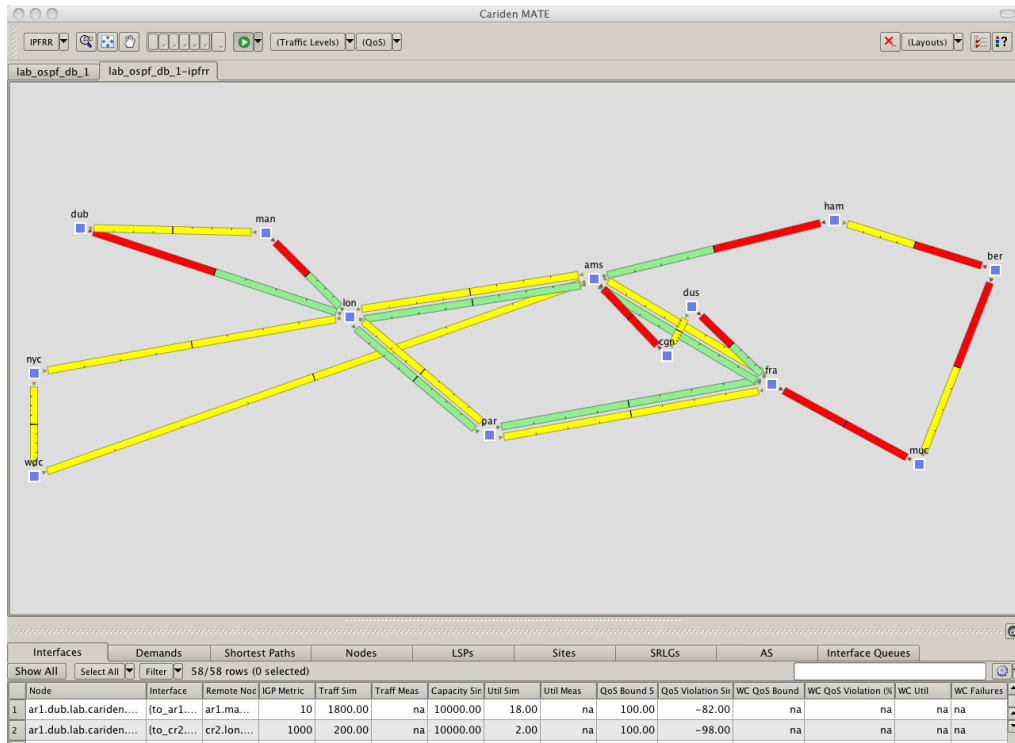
Cariden MATE

IPFRR (Traffic Levels) (QoS) (Layouts)

lab_ospf_db_1 lab_ospf_db_1-ipfrr

dub
man
ham
ber
ams
lon
dus
cgn
nyc
fra
par
wdc
muc

Interfaces Demands Shortest Paths Nodes LSPs Sites SRLGs AS Interface Queues

Show All Select All Filter 58/58 rows (0 selected)

| | Node | Interface | Remote Nod | IGP Metric | Traff Sim | Traff Meas | Capacity Sir | Util Sim | Util Meas | QoS Bound S | QoS Violation Sir | WC QoS Bound | WC QoS Violation (% | WC Util | WC Failures |
|---|---|---|---|---|---|---|---|---|---|---|---|---|---|---|---|
| 1 | ar1.dub.lab.cariden.... | {to_ar1.... | ar1.ma... | 10 | 1800.00 | na | 10000.00 | 18.00 | na | 100.00 | -82.00 | na | na | na | na |
| 2 | ar1.dub.lab.cariden.... | {to_cr2.... | cr2.lon.... | 1000 | 200.00 | na | 10000.00 | 2.00 | na | 100.00 | -98.00 | na | na | na | na |